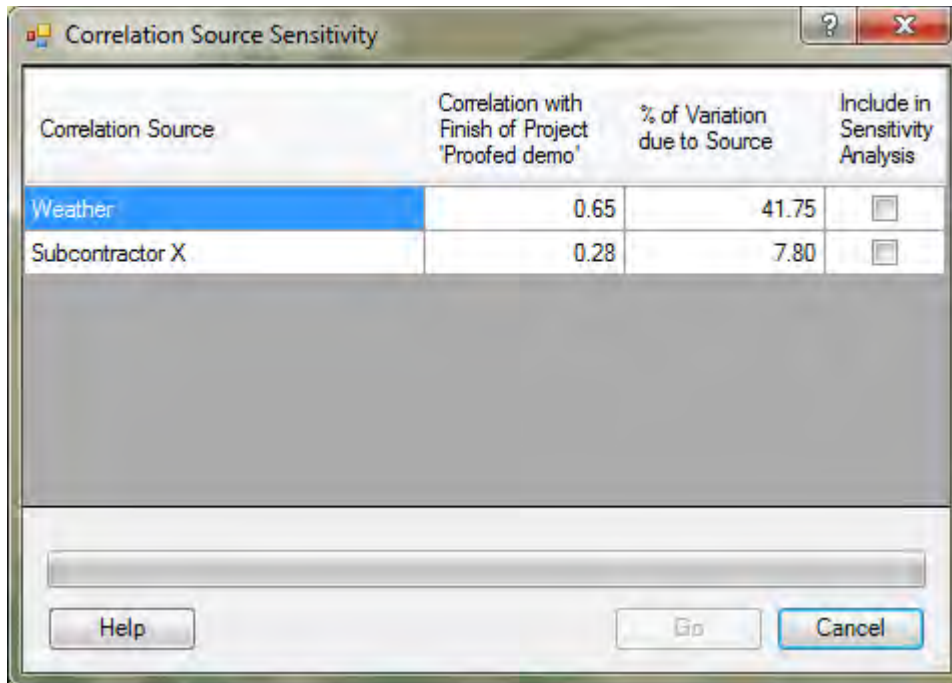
Correlation Source Sensitivity

?

X

| Correlation Source | Correlation with Finish of Project 'Proofed demo' | % of Variation due to Source | Include in Sensitivity Analysis |
|---|---|---|---|
| Weather | 0.65 | 41.75 | |
| Subcontractor X | 0.28 | 7.80 | |

Help

Go

Cancel